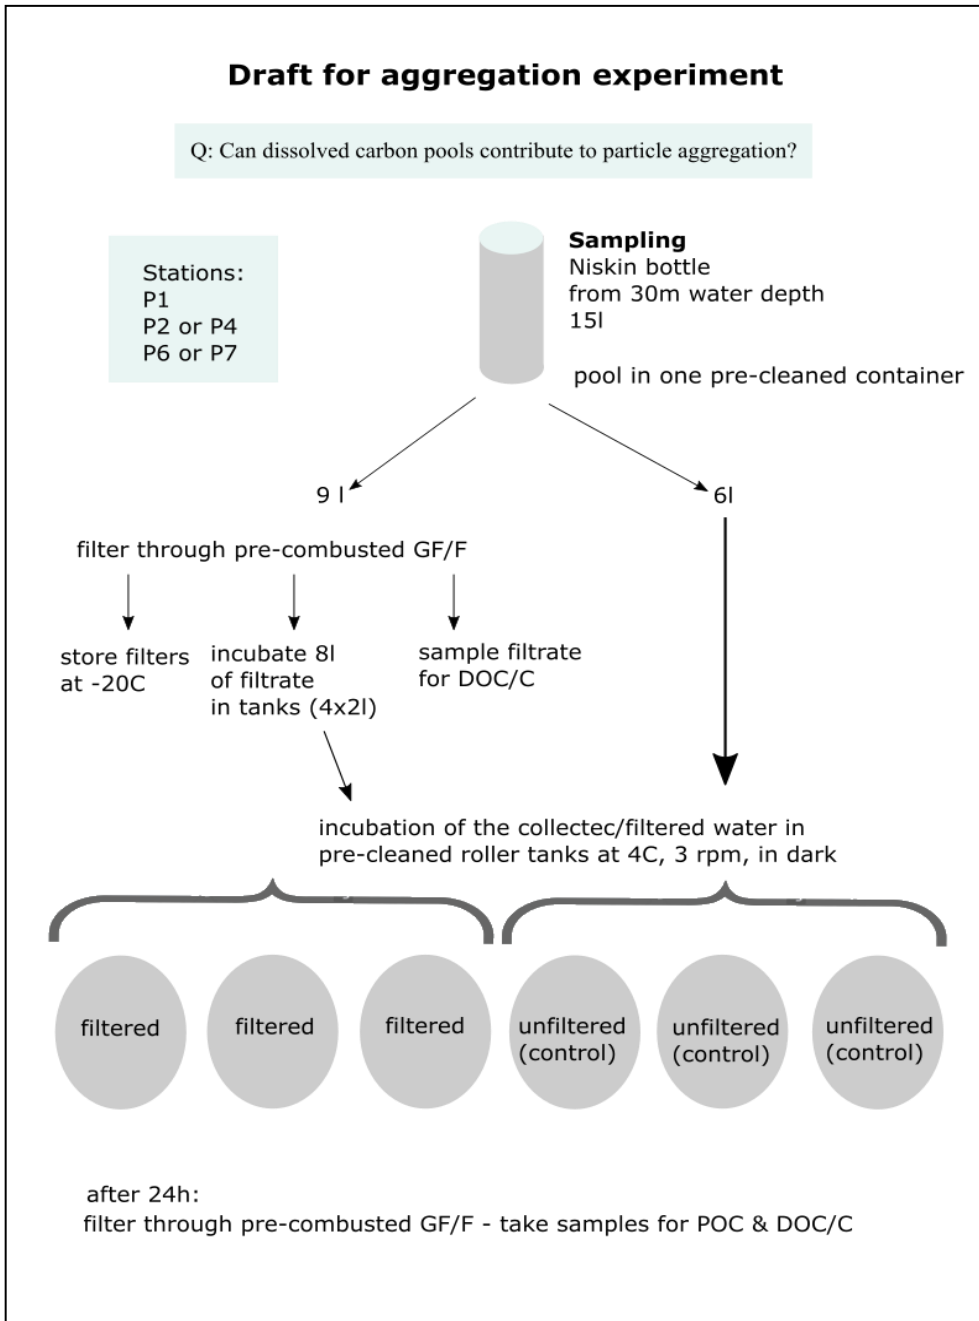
Draft for aggregation experiment

Q: Can dissolved carbon pools contribute to particle aggregation?

Stations:
P1
P2 or P4
P6 or P7

Sampling
Niskin bottle
from 30m water depth
15l

pool in one pre-cleaned container

9 l

6l

filter through pre-combusted GF/F

store filters at -20C

incubate 8l of filtrate in tanks (4x2l)

sample filtrate for DOC/C

incubation of the collectec/filtered water in pre-cleaned roller tanks at 4C, 3 rpm, in dark

filtered

filtered

filtered

unfiltered (control)

unfiltered (control)

unfiltered (control)

after 24h:
filter through pre-combusted GF/F - take samples for POC & DOC/C